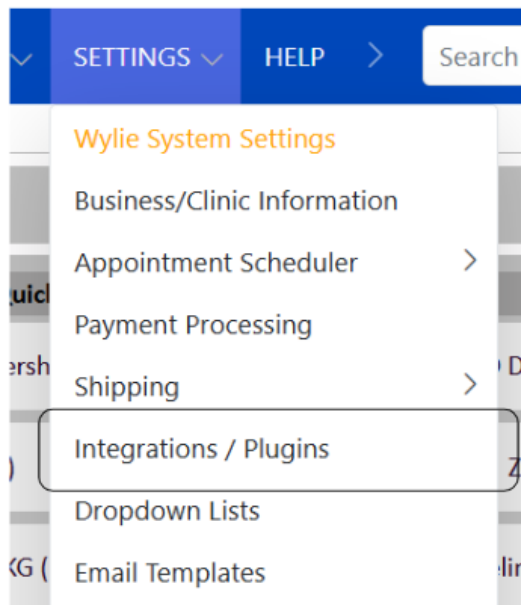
SETTINGS HELP Search

Wylie System Settings
Business/Clinic Information
Appointment Scheduler
Payment Processing
Shipping
Integrations / Plugins
Dropdown Lists
Email Templates

uick
ersh
)
KG (
D
Z
eli